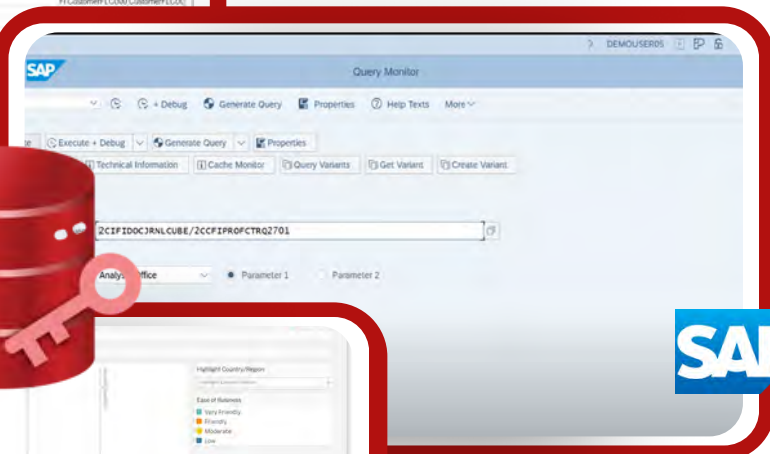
FI:CustomerFLC000 CustomerFLC0C

DEMOUSER05

SAP

Query Monitor

+ Debug Generate Query Properties Help Texts More

Execute + Debug Generate Query Properties

Technical Information Cache Monitor Query Variants Get Variant Create Variant

2CIFIDOCJRNLCUBE/2CCFIPROFCTRQ2701

Analysis Office Parameter 1 Parameter 2

Highlight Country/Region

Ease of Business
Very Friendly
Friendly
Moderate
Low

SAP